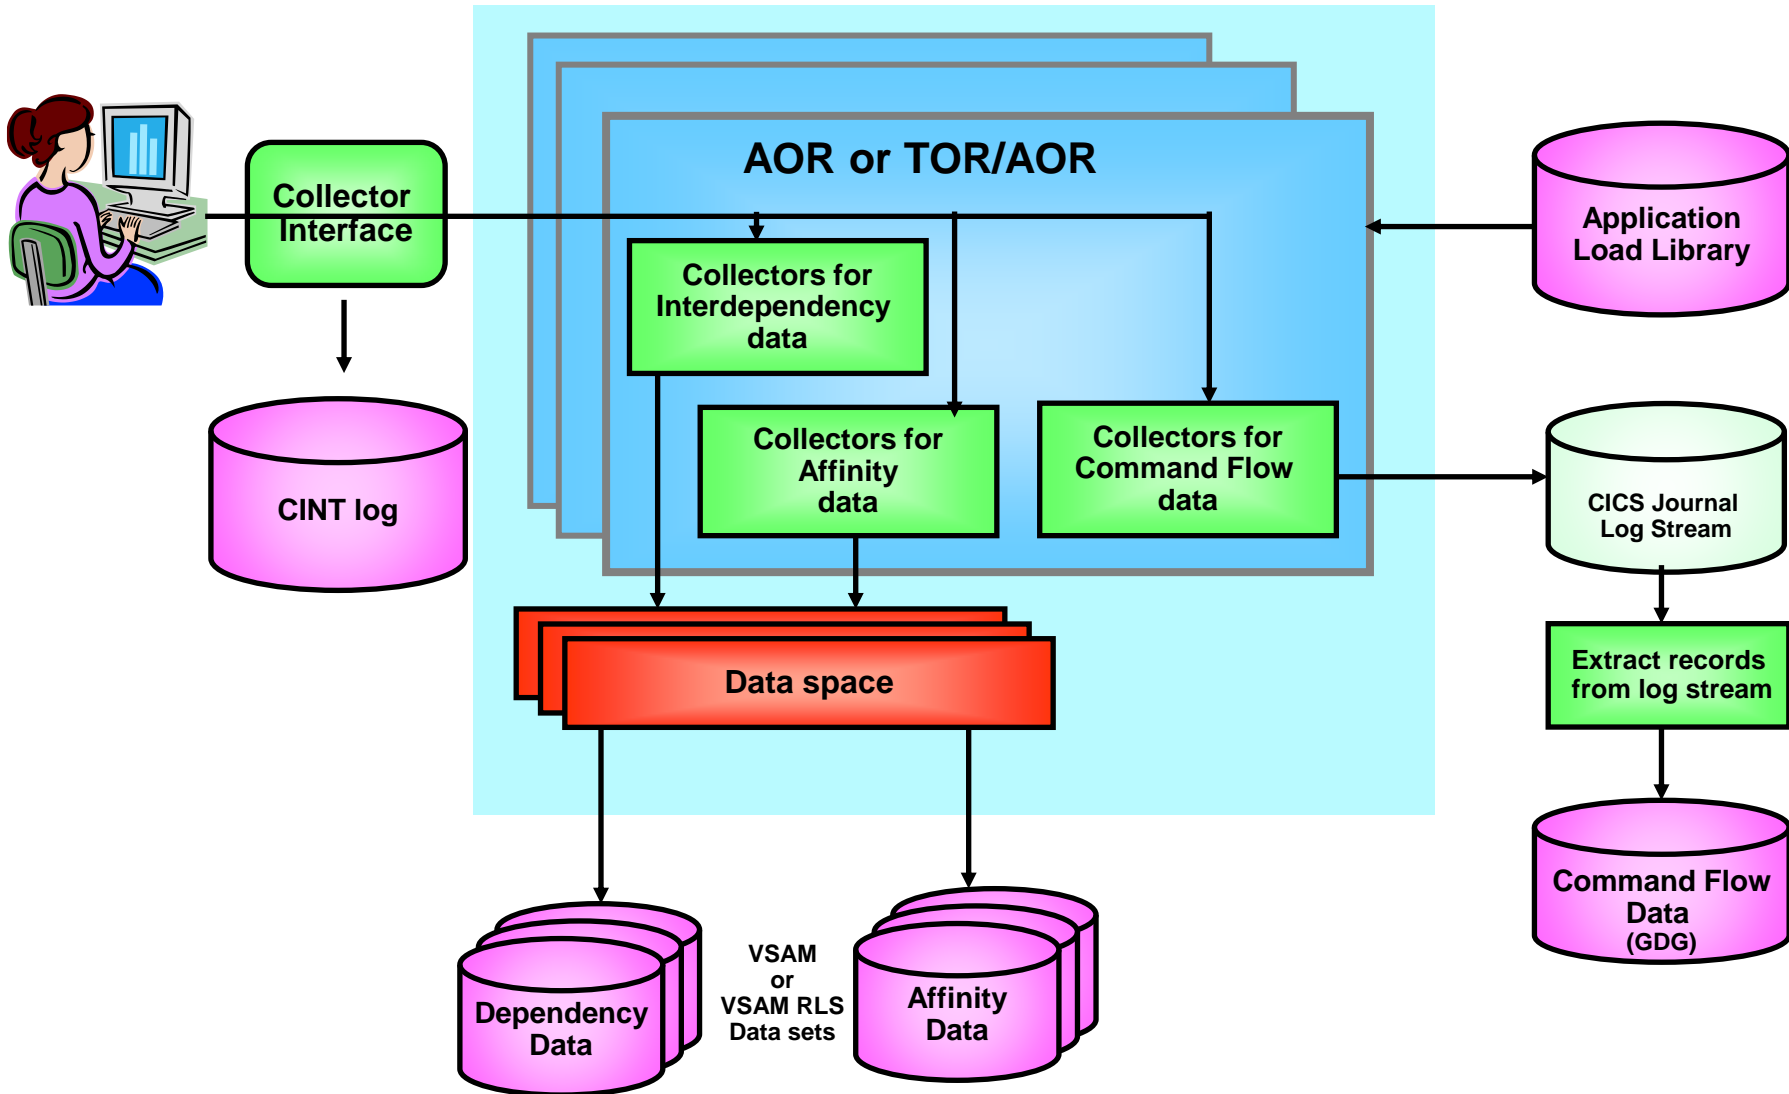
Collector Interface

CINT log

AOR or TOR/AOR

Collectors for Interdependency data

Collectors for Affinity data

Collectors for Command Flow data

Application Load Library

CICS Journal Log Stream

Extract records from log stream

Command Flow Data (GDG)

Data space

Dependency Data

VSAM or VSAM RLS Data sets

Affinity Data